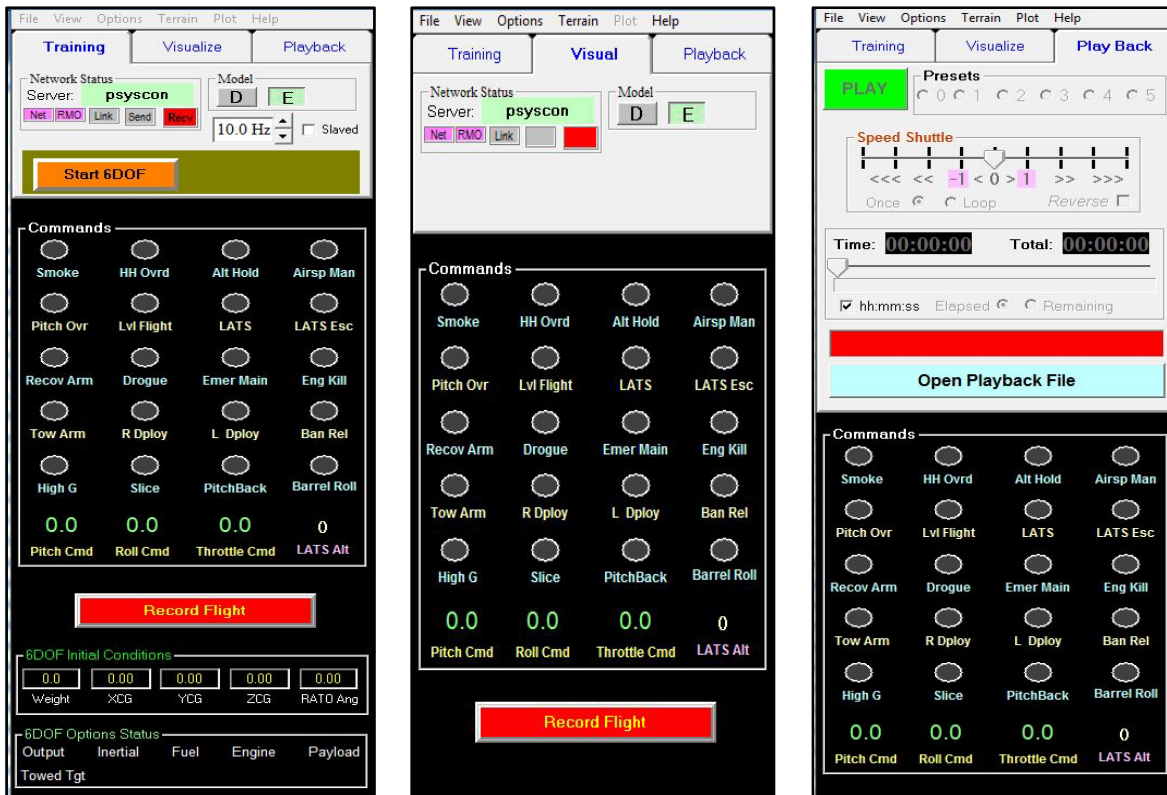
File View Options Terrain Plot Help

Training | Visualize | Playback

Network Status
Server: psyscon
Net RMO Link Send Recv

Model
D E

10.0 Hz
Slaved

Start 6DOF

Commands

| | | | |
|---|---|---|---|
| Smoke | HH Ovrd | Alt Hold | Airsp Man |
| Pitch Ovr | Lvl Flight | LATS | LATS Esc |
| Recov Arm | Drogue | Emer Main | Eng Kill |
| Tow Arm | R Dploy | L Dploy | Ban Rel |
| High G | Slice | PitchBack | Barrel Roll |
| 0.0 | 0.0 | 0.0 | 0 |
| Pitch Cmd | Roll Cmd | Throttle Cmd | LATS Alt |

Record Flight

6DOF Initial Conditions

| 0.0 | 0.00 | 0.00 | 0.00 | 0.00 |
|---|---|---|---|---|
| Weight | XCG | YCG | ZCG | RATO Ang |

6DOF Options Status
Output Inertial Fuel Engine Payload
Towed Tgt

File View Options Terrain Plot Help

Training | Visual | Playback

Network Status
Server: psyscon
Net RMO Link

Model
D E

Commands

| | | | |
|---|---|---|---|
| Smoke | HH Ovrd | Alt Hold | Airsp Man |
| Pitch Ovr | Lvl Flight | LATS | LATS Esc |
| Recov Arm | Drogue | Emer Main | Eng Kill |
| Tow Arm | R Dploy | L Dploy | Ban Rel |
| High G | Slice | PitchBack | Barrel Roll |
| 0.0 | 0.0 | 0.0 | 0 |
| Pitch Cmd | Roll Cmd | Throttle Cmd | LATS Alt |

Record Flight

File View Options Terrain Plot Help

Training | Visualize | Play Back

PLAY

Presets
0 1 2 3 4 5

Speed Shuttle
<<< << -1 < 0 > 1 >> >>>
Once Loop Reverse

Time: 00:00:00 Total: 00:00:00

hh:mm:ss Elapsed Remaining

Open Playback File

Commands

| | | | |
|---|---|---|---|
| Smoke | HH Ovrd | Alt Hold | Airsp Man |
| Pitch Ovr | Lvl Flight | LATS | LATS Esc |
| Recov Arm | Drogue | Emer Main | Eng Kill |
| Tow Arm | R Dploy | L Dploy | Ban Rel |
| High G | Slice | PitchBack | Barrel Roll |
| 0.0 | 0.0 | 0.0 | 0 |
| Pitch Cmd | Roll Cmd | Throttle Cmd | LATS Alt |